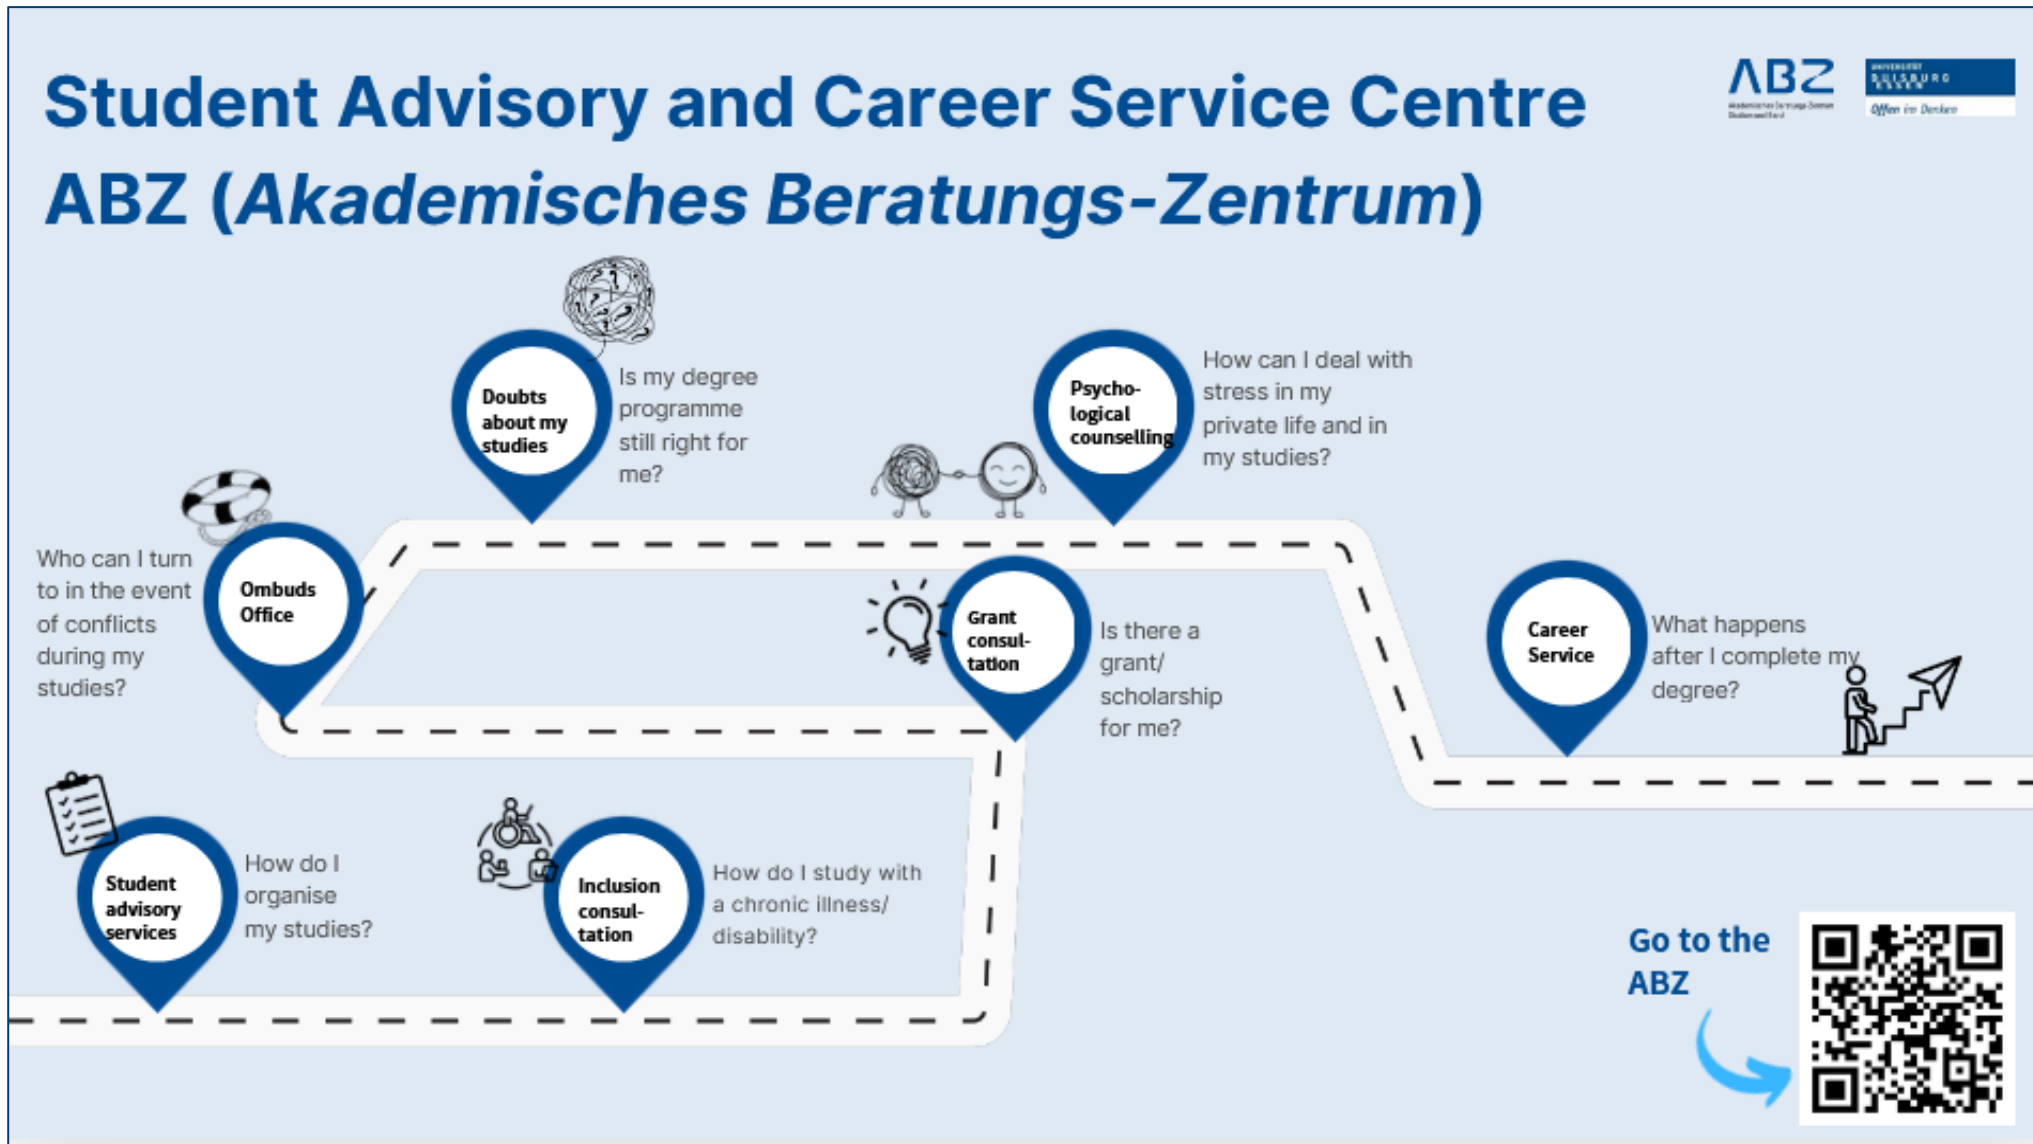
Student Advisory and Career Service Centre

ABZ (*Akademisches Beratungs-Zentrum*)

ABZ

UNIVERSITÄT DUISBURG ESSEN

Offen im Denken

Doubts about my studies

Is my degree programme still right for me?

Psychological counselling

How can I deal with stress in my private life and in my studies?

Ombuds Office

Who can I turn to in the event of conflicts during my studies?

Grant consultation

Is there a grant/ scholarship for me?

Career Service

What happens after I complete my degree?

Student advisory services

How do I organise my studies?

Inclusion consultation

How do I study with a chronic illness/ disability?

Go to the ABZ